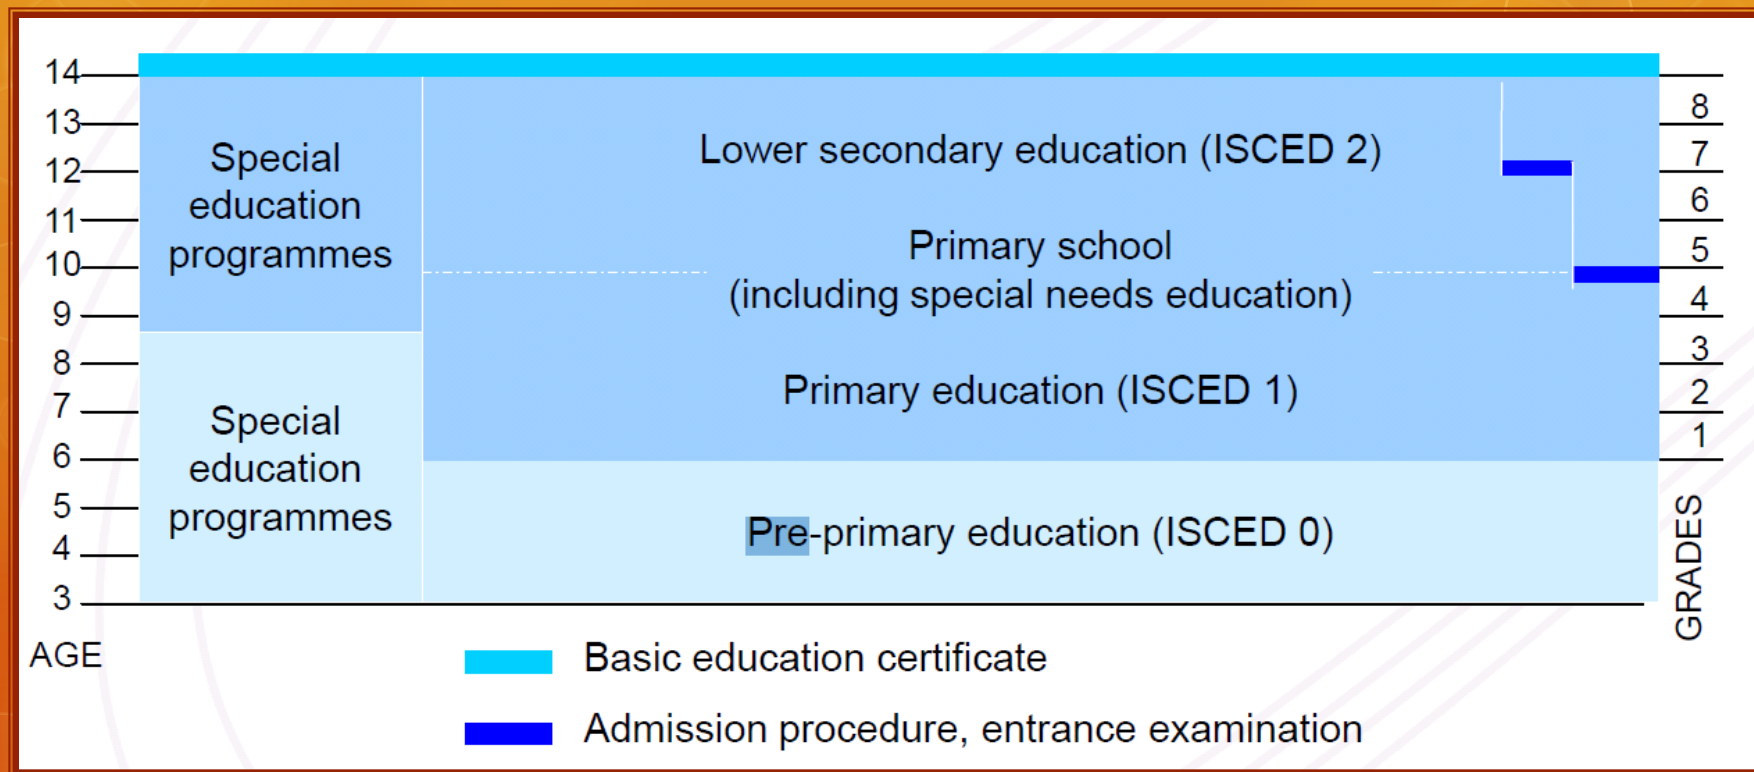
14
13
12
11
10
9
8
7
6
5
4
3
AGE

Special education programmes

Special education programmes

Lower secondary education (ISCED 2)

Primary school (including special needs education)

Primary education (ISCED 1)

Pre-primary education (ISCED 0)

8
7
6
5
4
3
2
1
GRADES

Basic education certificate

Admission procedure, entrance examination